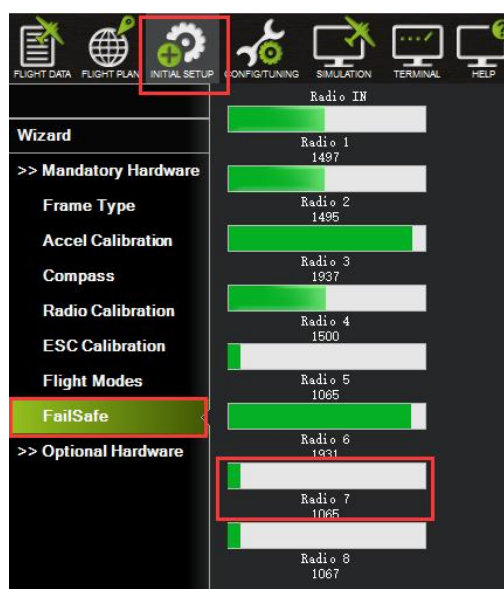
FLIGHT DATA FLIGHT PLAN INITIAL SETUP CONFIG/TUNING SIMULATION TERMINAL HELP

Wizard
>> Mandatory Hardware
Frame Type
Accel Calibration
Compass
Radio Calibration
ESC Calibration
Flight Modes
FailSafe
>> Optional Hardware

Radio IN
Radio 1
1497
Radio 2
1495
Radio 3
1937
Radio 4
1500
Radio 5
1065
Radio 6
1931
Radio 7
1065
Radio 8
1067